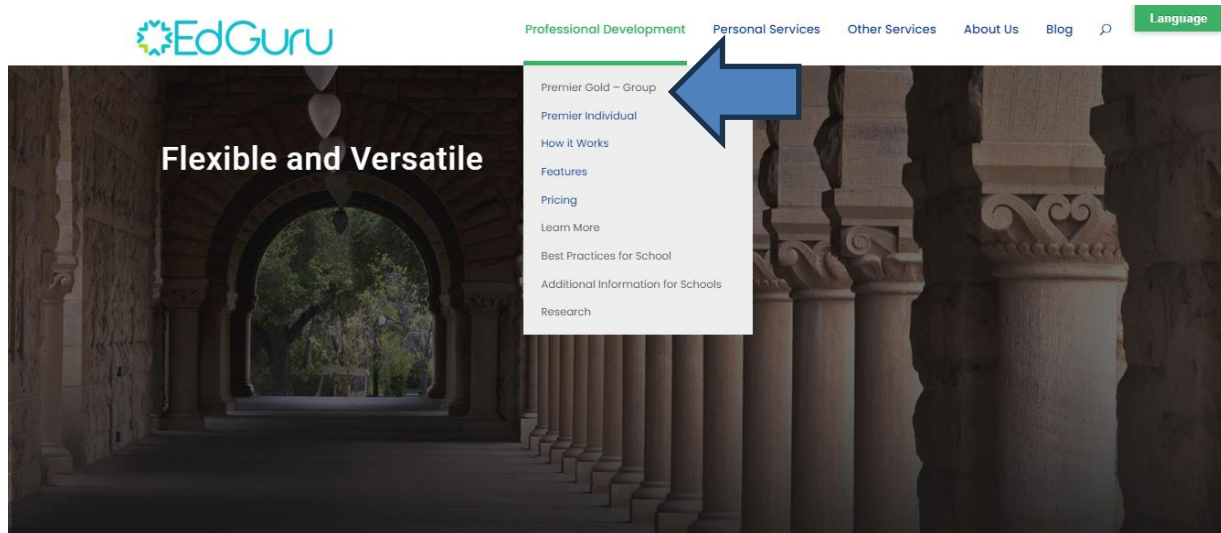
EdGuru

Professional Development
Personal Services
Other Services
About Us
Blog

Language

Premier Gold – Group
Premier Individual
How it Works
Features
Pricing
Learn More
Best Practices for School
Additional Information for Schools
Research

Flexible and Versatile